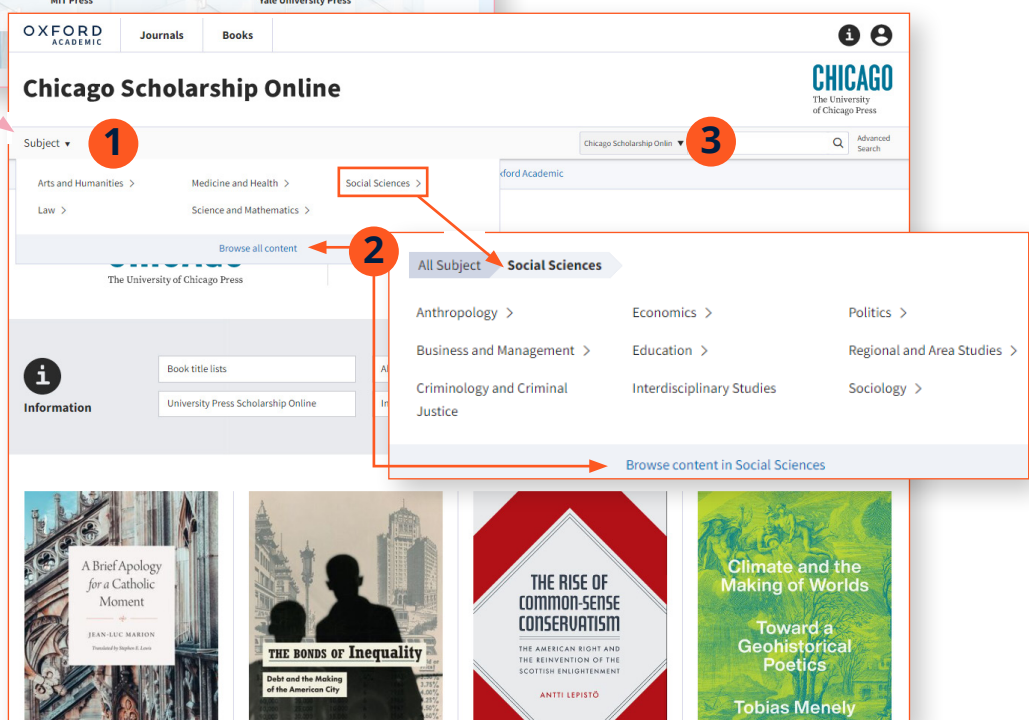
MIT Press Yale University Press

OXFORD ACADEMIC

Journals

Books

Chicago Scholarship Online

CHICAGO
The University of Chicago Press

Subject ▾

1

Arts and Humanities >

Medicine and Health >

Social Sciences >

Law >

Science and Mathematics >

Browse all content

Chicago Scholarship Onlin ▾

3

Advanced Search

xford Academic

The University of Chicago Press

2

All Subject

Social Sciences

Anthropology >

Economics >

Politics >

Business and Management >

Education >

Regional and Area Studies >

Criminology and Criminal Justice

Interdisciplinary Studies

Sociology >

Browse content in Social Sciences

Information

Book title lists

University Press Scholarship Online

A Brief Apology for a Catholic Moment

JEAN-LUC MARION

Translated by Stephen E. Lewis

THE BONDS OF Inequality

Debt and the Making of the American City

THE RISE OF COMMON-SENSE CONSERVATISM

THE AMERICAN RIGHT AND THE REINVENTION OF THE SCOTTISH ENLIGHTENMENT

ANTTI LEPISTÖ

Climate and the Making of Worlds

Toward a Geohistorical Poetics

Tobias Menely